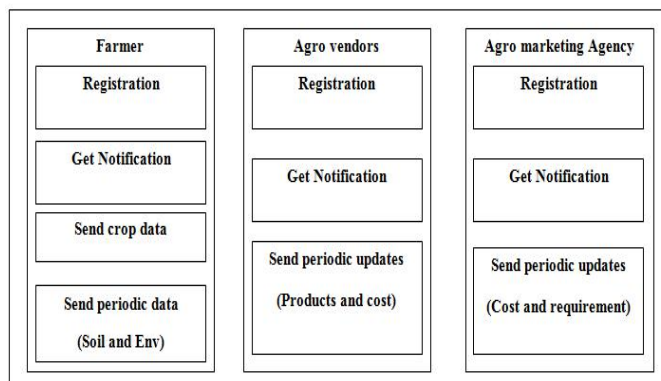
Farmer

Registration

Get Notification

Send crop data

Send periodic data

(Soil and Env)

Agro vendors

Registration

Get Notification

Send periodic updates

(Products and cost)

Agro marketing Agency

Registration

Get Notification

Send periodic updates

(Cost and requirement)